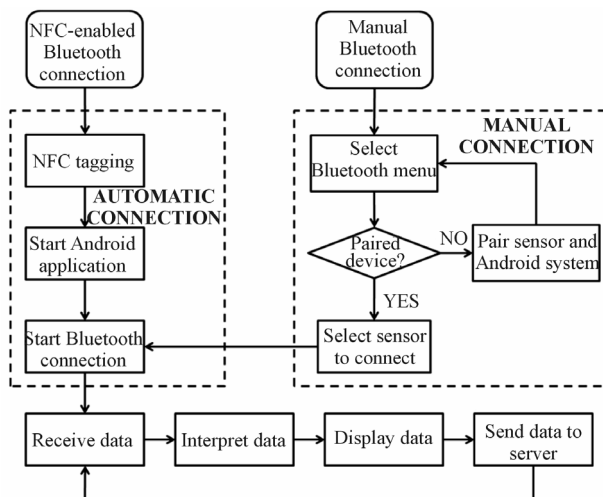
NFC-enabled Bluetooth connection

Manual Bluetooth connection

AUTOMATIC CONNECTION

NFC tagging

Start Android application

Start Bluetooth connection

MANUAL CONNECTION

Select Bluetooth menu

Paired device?

NO

Pair sensor and Android system

YES

Select sensor to connect

Receive data

Interpret data

Display data

Send data to server